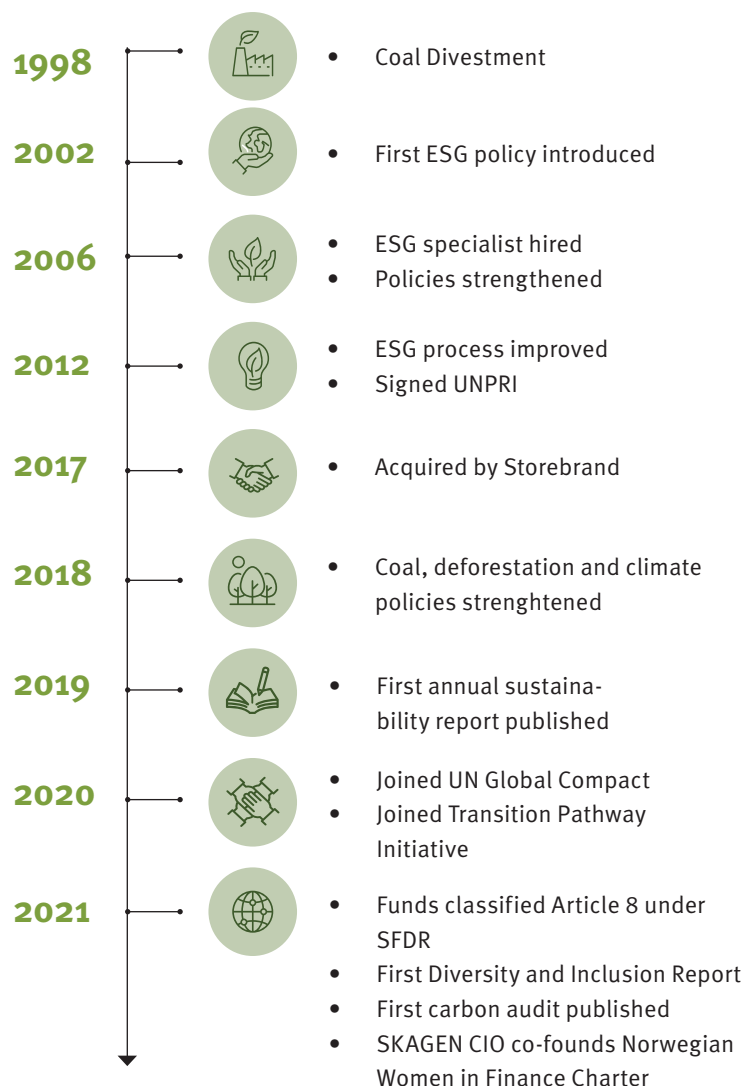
1998
- Coal Divestment

2002
- First ESG policy introduced

2006
- ESG specialist hired
- Policies strengthened

2012
- ESG process improved
- Signed UNPRI

2017
- Acquired by Storebrand

2018
- Coal, deforestation and climate policies strenghtened

2019
- First annual sustainability report published

2020
- Joined UN Global Compact
- Joined Transition Pathway Initiative

2021
- Funds classified Article 8 under SFDR
- First Diversity and Inclusion Report
- First carbon audit published
- SKAGEN CIO co-founds Norwegian Women in Finance Charter